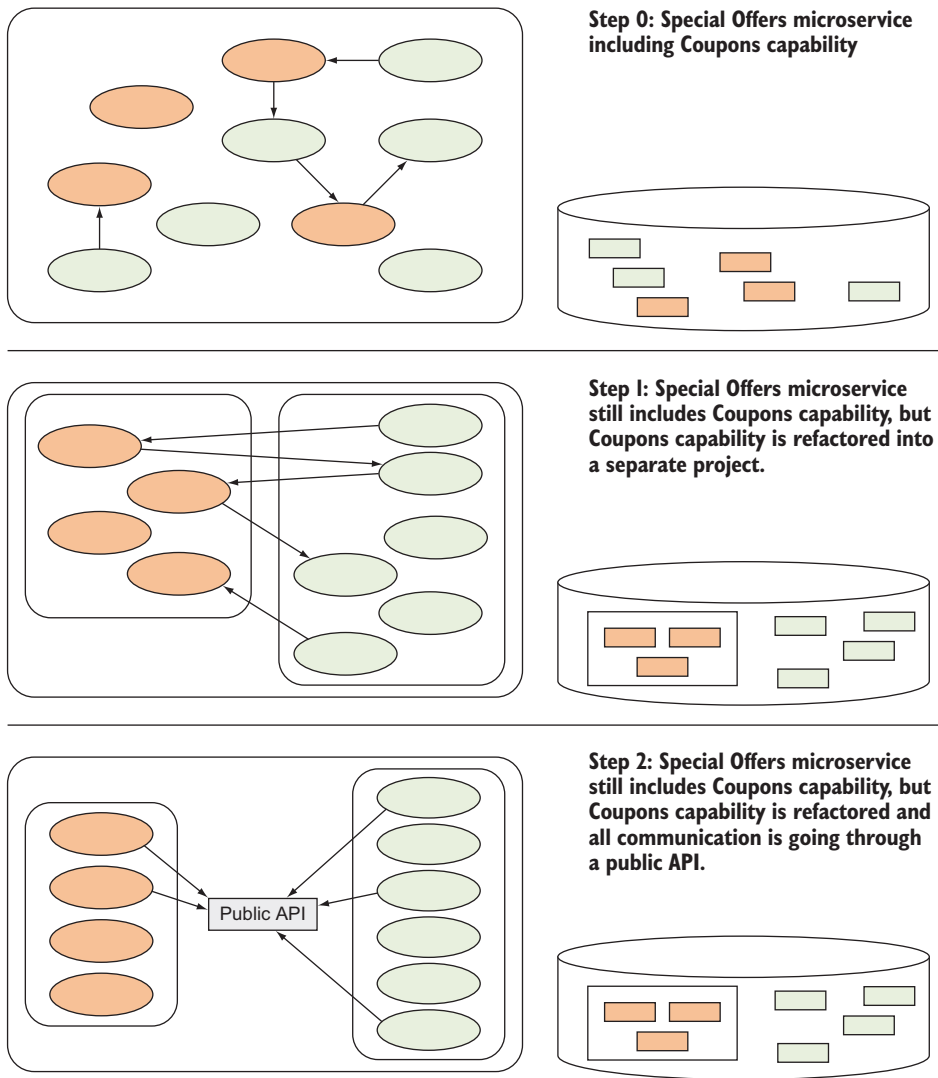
Step 0: Special Offers microservice including Coupons capability

Step 1: Special Offers microservice still includes Coupons capability, but Coupons capability is refactored into a separate project.

Public API

Step 2: Special Offers microservice still includes Coupons capability, but Coupons capability is refactored and all communication is going through a public API.